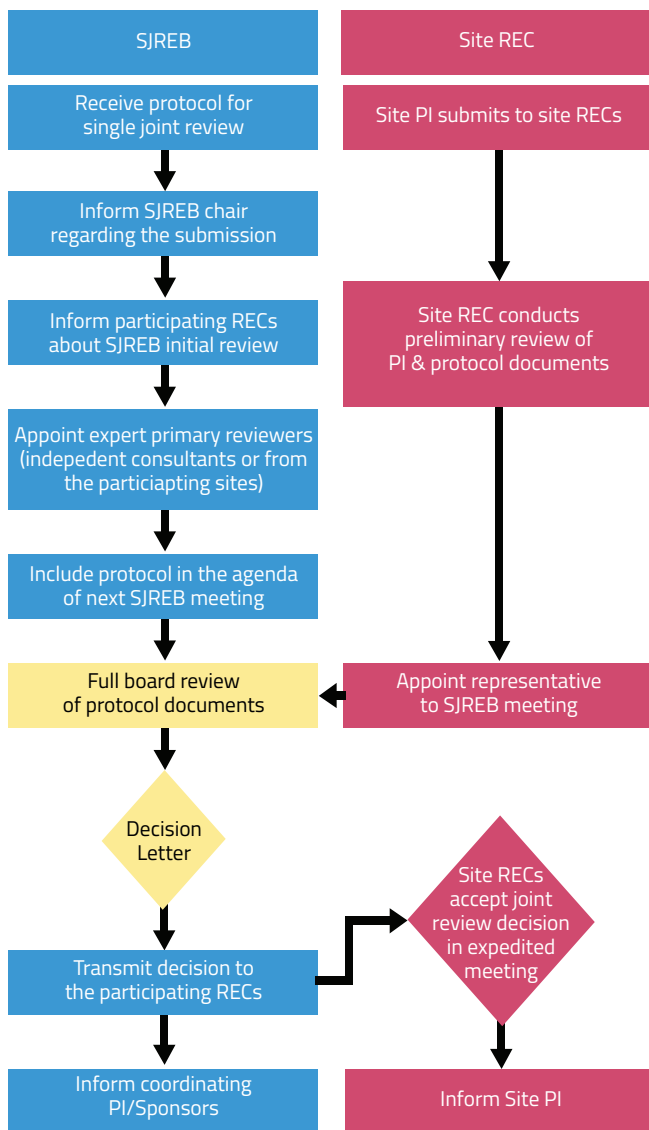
SJREB

Site REC

Receive protocol for single joint review

Site PI submits to site RECs

Inform SJREB chair regarding the submission

Inform participating RECs about SJREB initial review

Site REC conducts preliminary review of PI & protocol documents

Appoint expert primary reviewers (indepedent consultants or from the particiapting sites)

Include protocol in the agenda of next SJREB meeting

Full board review of protocol documents

Appoint representative to SJREB meeting

Decision Letter

Site RECs accept joint review decision in expedited meeting

Transmit decision to the participating RECs

Inform coordinating PI/Sponsors

Inform Site PI